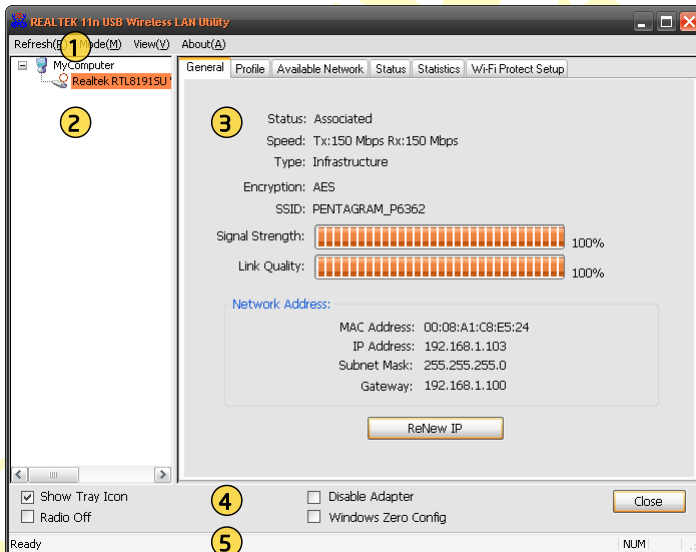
REALTEK 11n USB Wireless LAN Utility

Refresh(R) 1 Mode(M) View(V) About(A)

MyComputer
Realtek RTL8191SU

2

General | Profile | Available Network | Status | Statistics | Wi-Fi Protect Setup

3

Status: Associated
Speed: Tx:150 Mbps Rx:150 Mbps
Type: Infrastructure
Encryption: AES
SSID: PENTAGRAM_P6362
Signal Strength: 100%
Link Quality: 100%

Network Address:
MAC Address: 00:08:A1:C8:E5:24
IP Address: 192.168.1.103
Subnet Mask: 255.255.255.0
Gateway: 192.168.1.100

ReNew IP

Show Tray Icon
Radio Off
4
Disable Adapter
Windows Zero Config
Close

Ready
5
NUM